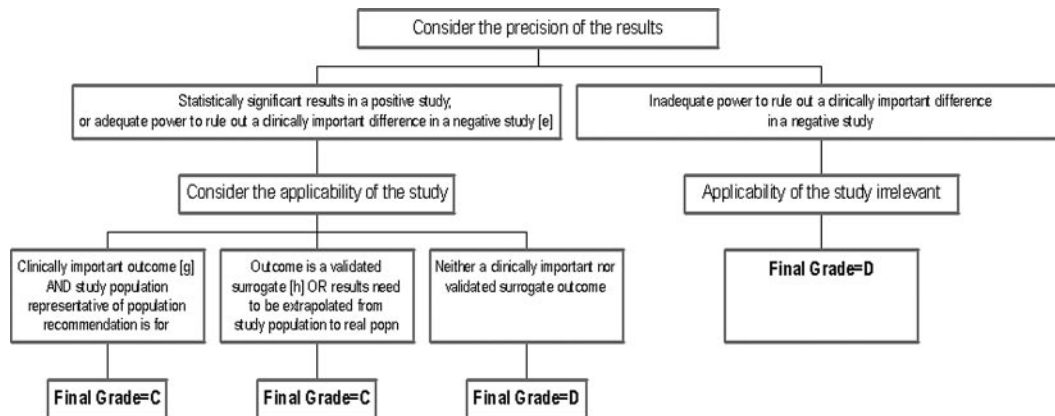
Consider the precision of the results

Statistically significant results in a positive study, or adequate power to rule out a clinically important difference in a negative study [e]

Inadequate power to rule out a clinically important difference in a negative study

Consider the applicability of the study

Applicability of the study irrelevant

Clinically important outcome [g] AND study population representative of population recommendation is for

Outcome is a validated surrogate [h] OR results need to be extrapolated from study population to real popn

Neither a clinically important nor validated surrogate outcome

Final Grade=D

Final Grade=C

Final Grade=C

Final Grade=D